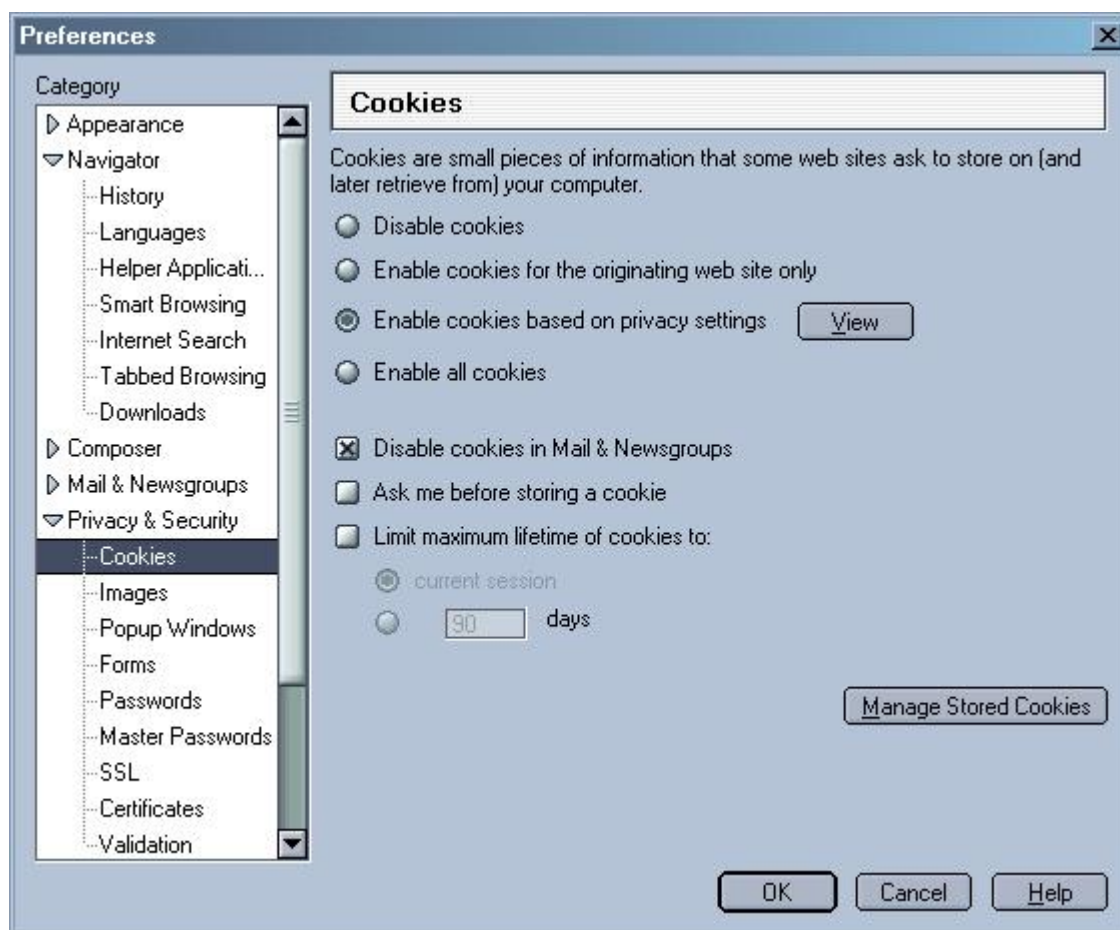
Preferences

Category
Appearance
Navigator
History
Languages
Helper Applicati...
Smart Browsing
Internet Search
Tabbed Browsing
Downloads
Composer
Mail & Newsgroups
Privacy & Security
Cookies
Images
Popup Windows
Forms
Passwords
Master Passwords
SSL
Certificates
Validation

Cookies

Cookies are small pieces of information that some web sites ask to store on (and later retrieve from) your computer.

Disable cookies
Enable cookies for the originating web site only
Enable cookies based on privacy settings View
Enable all cookies

Disable cookies in Mail & Newsgroups
Ask me before storing a cookie
Limit maximum lifetime of cookies to:
current session
90 days

Manage Stored Cookies

OK Cancel Help